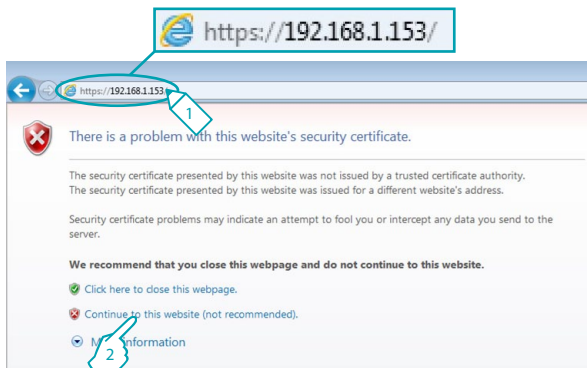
https://192.168.1.153/

https://192.168.1.153/

1

There is a problem with this website's security certificate.

The security certificate presented by this website was not issued by a trusted certificate authority.
The security certificate presented by this website was issued for a different website's address.

Security certificate problems may indicate an attempt to fool you or intercept any data you send to the server.

We recommend that you close this webpage and do not continue to this website.

Click here to close this webpage.

Continue to this website (not recommended).

M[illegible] information

2